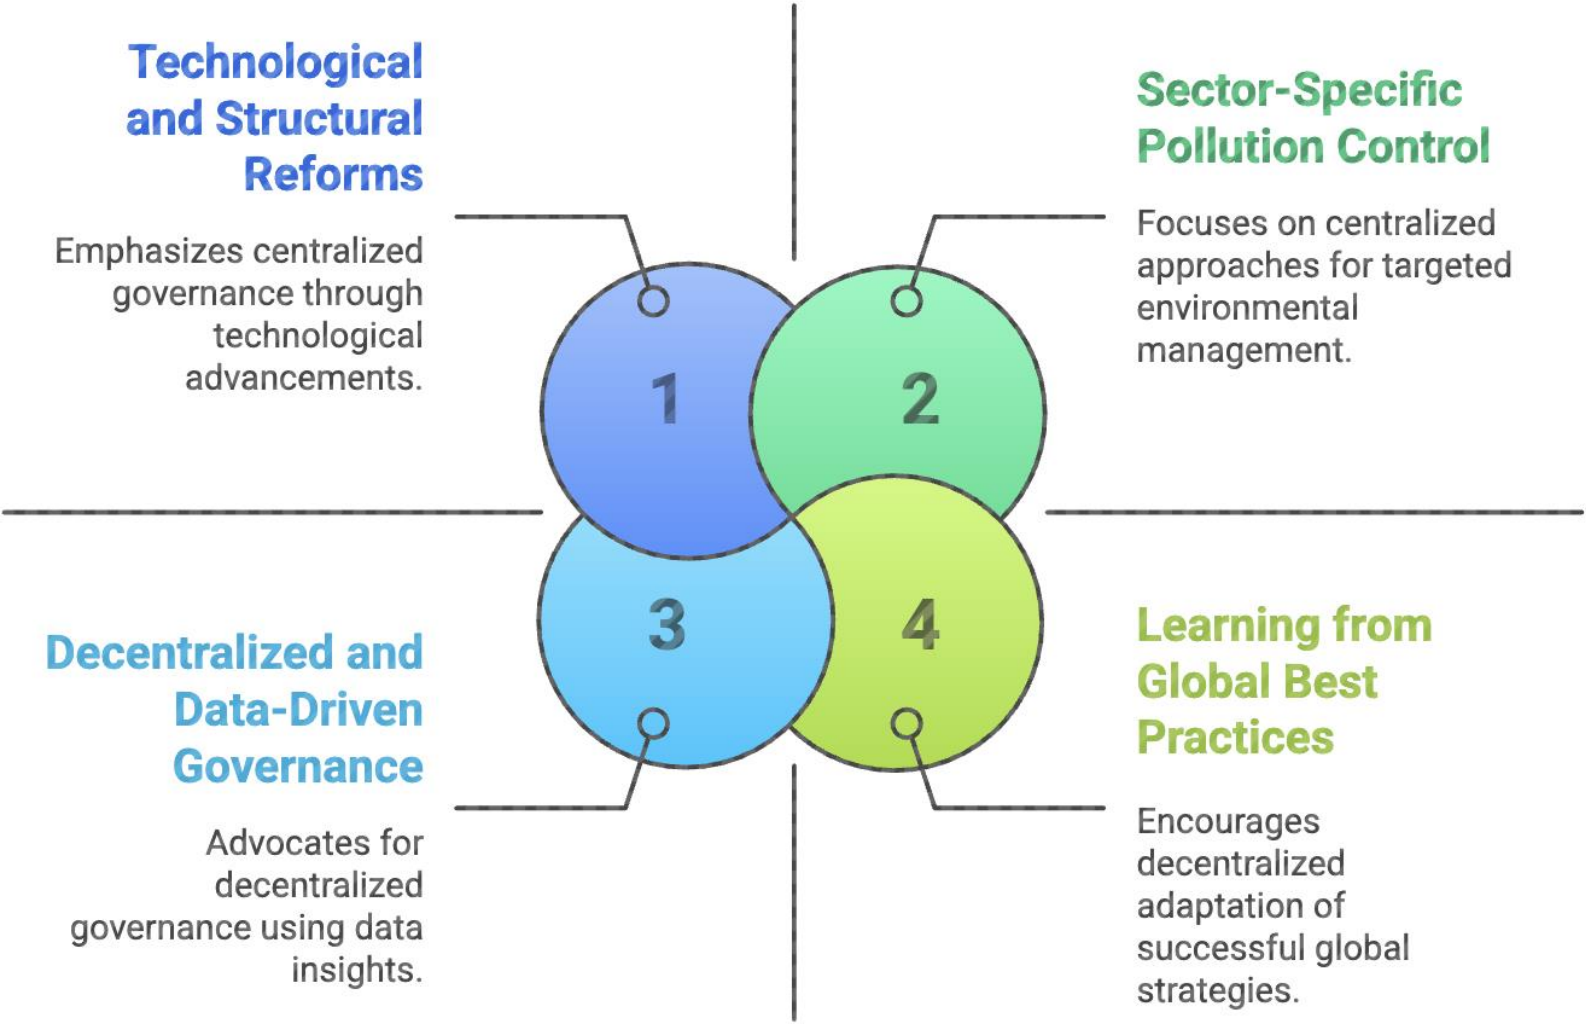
Technological and Structural Reforms

Emphasizes centralized governance through technological advancements.

Sector-Specific Pollution Control

Focuses on centralized approaches for targeted environmental management.

1

2

3

4

Decentralized and Data-Driven Governance

Advocates for decentralized governance using data insights.

Learning from Global Best Practices

Encourages decentralized adaptation of successful global strategies.